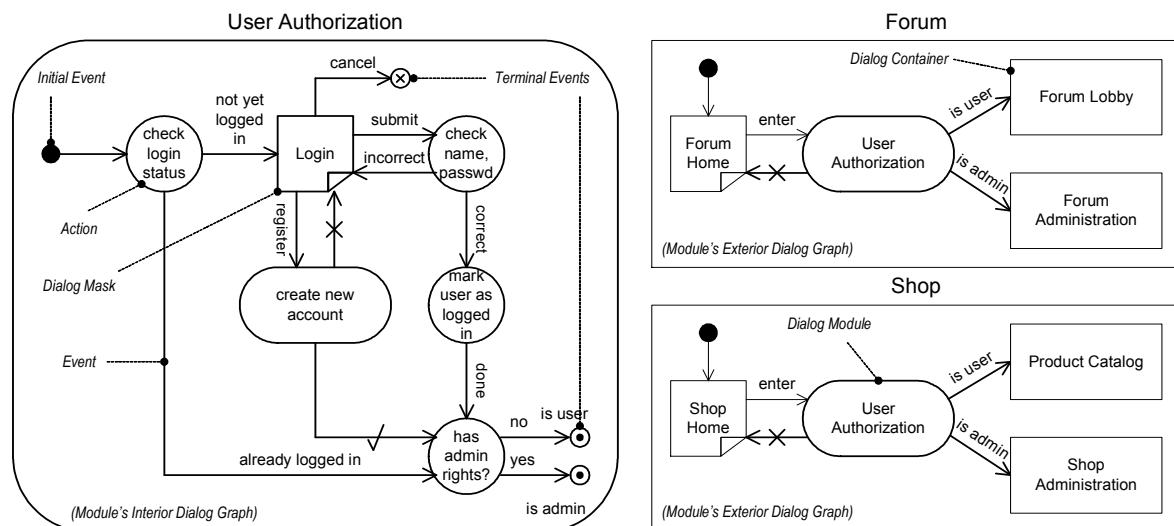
User Authorization

Initial Event

cancel

Terminal Events

not yet logged in

check login status

Login

submit

check name, passwd

incorrect

register

correct

Action

Dialog Mask

create new account

mark user as logged in

done

Event

no

is user

has admin rights?

already logged in

yes

is admin

(Module's Interior Dialog Graph)

Forum

Dialog Container

enter

Forum Home

User Authorization

is user

Forum Lobby

is admin

Forum Administration

(Module's Exterior Dialog Graph)

Shop

Dialog Module

enter

Shop Home

User Authorization

is user

Product Catalog

is admin

Shop Administration

(Module's Exterior Dialog Graph)